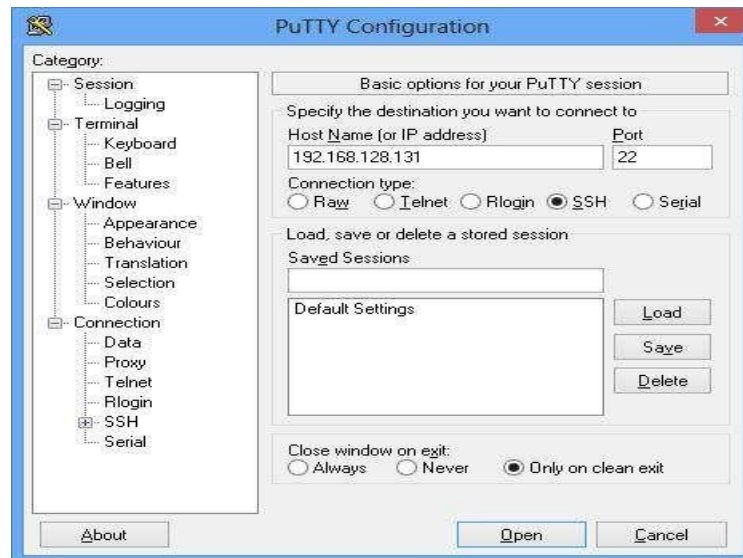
PuTTY Configuration

Category:

Session
Logging
Terminal
Keyboard
Bell
Features
Window
Appearance
Behaviour
Translation
Selection
Colours
Connection
Data
Proxy
Telnet
Rlogin
SSH
Serial

Basic options for your PuTTY session

Specify the destination you want to connect to

Host Name (or IP address)
Port
192.168.128.131
22

Connection type:
Raw
Telnet
Rlogin
SSH
Serial

Load, save or delete a stored session

Saved Sessions

Default Settings

Load
Save
Delete

Close window on exit:
Always
Never
Only on clean exit

About
Open
Cancel